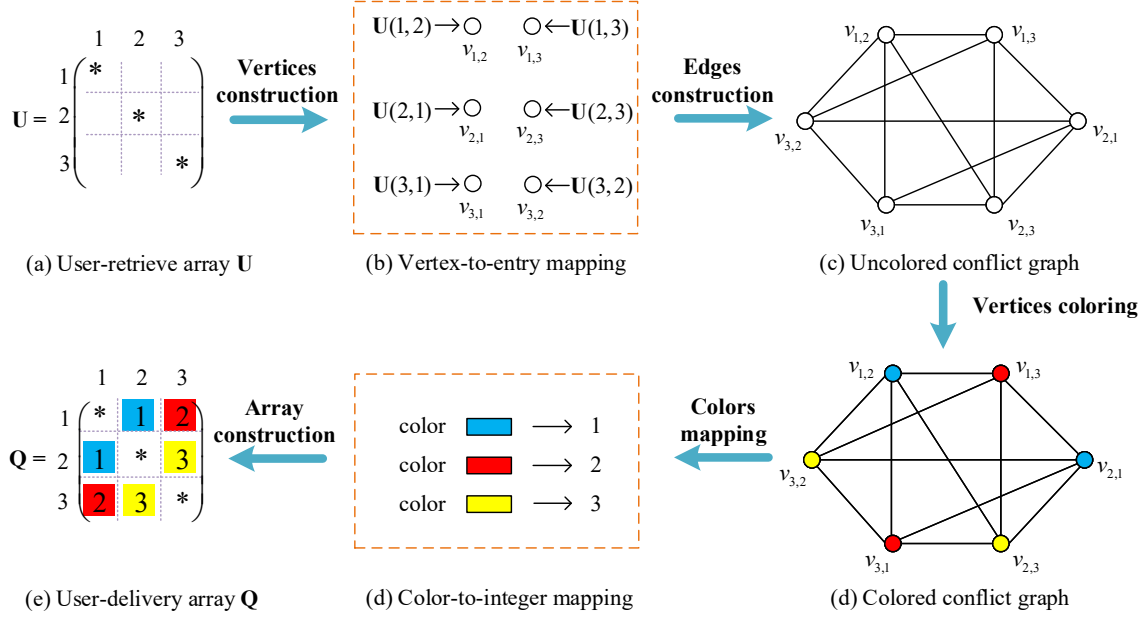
1 2 3

$\mathbf{U} = $ 1 * 2 * 3 *

Vertices construction

$\mathbf{U}(1,2) \rightarrow$ $v_{1,2}$ $v_{1,3}$ $\leftarrow \mathbf{U}(1,3)$

$\mathbf{U}(2,1) \rightarrow$ $v_{2,1}$ $v_{2,3}$ $\leftarrow \mathbf{U}(2,3)$

$\mathbf{U}(3,1) \rightarrow$ $v_{3,1}$ $v_{3,2}$ $\leftarrow \mathbf{U}(3,2)$

Edges construction

$v_{1,2}$ $v_{1,3}$ $v_{3,2}$ $v_{2,1}$ $v_{3,1}$ $v_{2,3}$

(a) User-retrieve array $\mathbf{U}$

(b) Vertex-to-entry mapping

(c) Uncolored conflict graph

Vertices coloring

1 2 3

| | 1 | 2 | 3 |
|---|---|---|---|
| 1 | * | 1 | 2 |
| 2 | 1 | * | 3 |
| 3 | 2 | 3 | * |

$\mathbf{Q} =$

Array construction

color $\longrightarrow$ 1

color $\longrightarrow$ 2

color $\longrightarrow$ 3

Colors mapping

$v_{1,2}$ $v_{1,3}$ $v_{3,2}$ $v_{2,1}$ $v_{3,1}$ $v_{2,3}$

(e) User-delivery array $\mathbf{Q}$

(d) Color-to-integer mapping

(d) Colored conflict graph